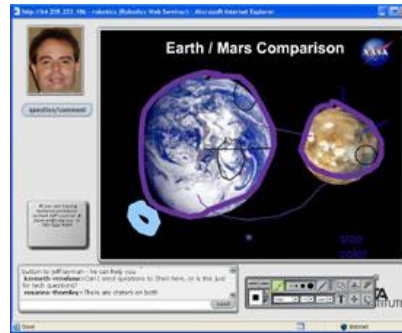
http://64.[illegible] - robotics (Robotics Web Seminar) - Microsoft Internet Explorer

question/comment

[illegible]

Earth / Mars Comparison

NASA

size
color

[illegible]TA
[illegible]ITUTE

button to Jeff Leyman - he can help you
kenneth rinehart: Can I send questions to them here, or is this just for tech questions?
rosanna thornley: There are chatters on both

Send

Done

Internet